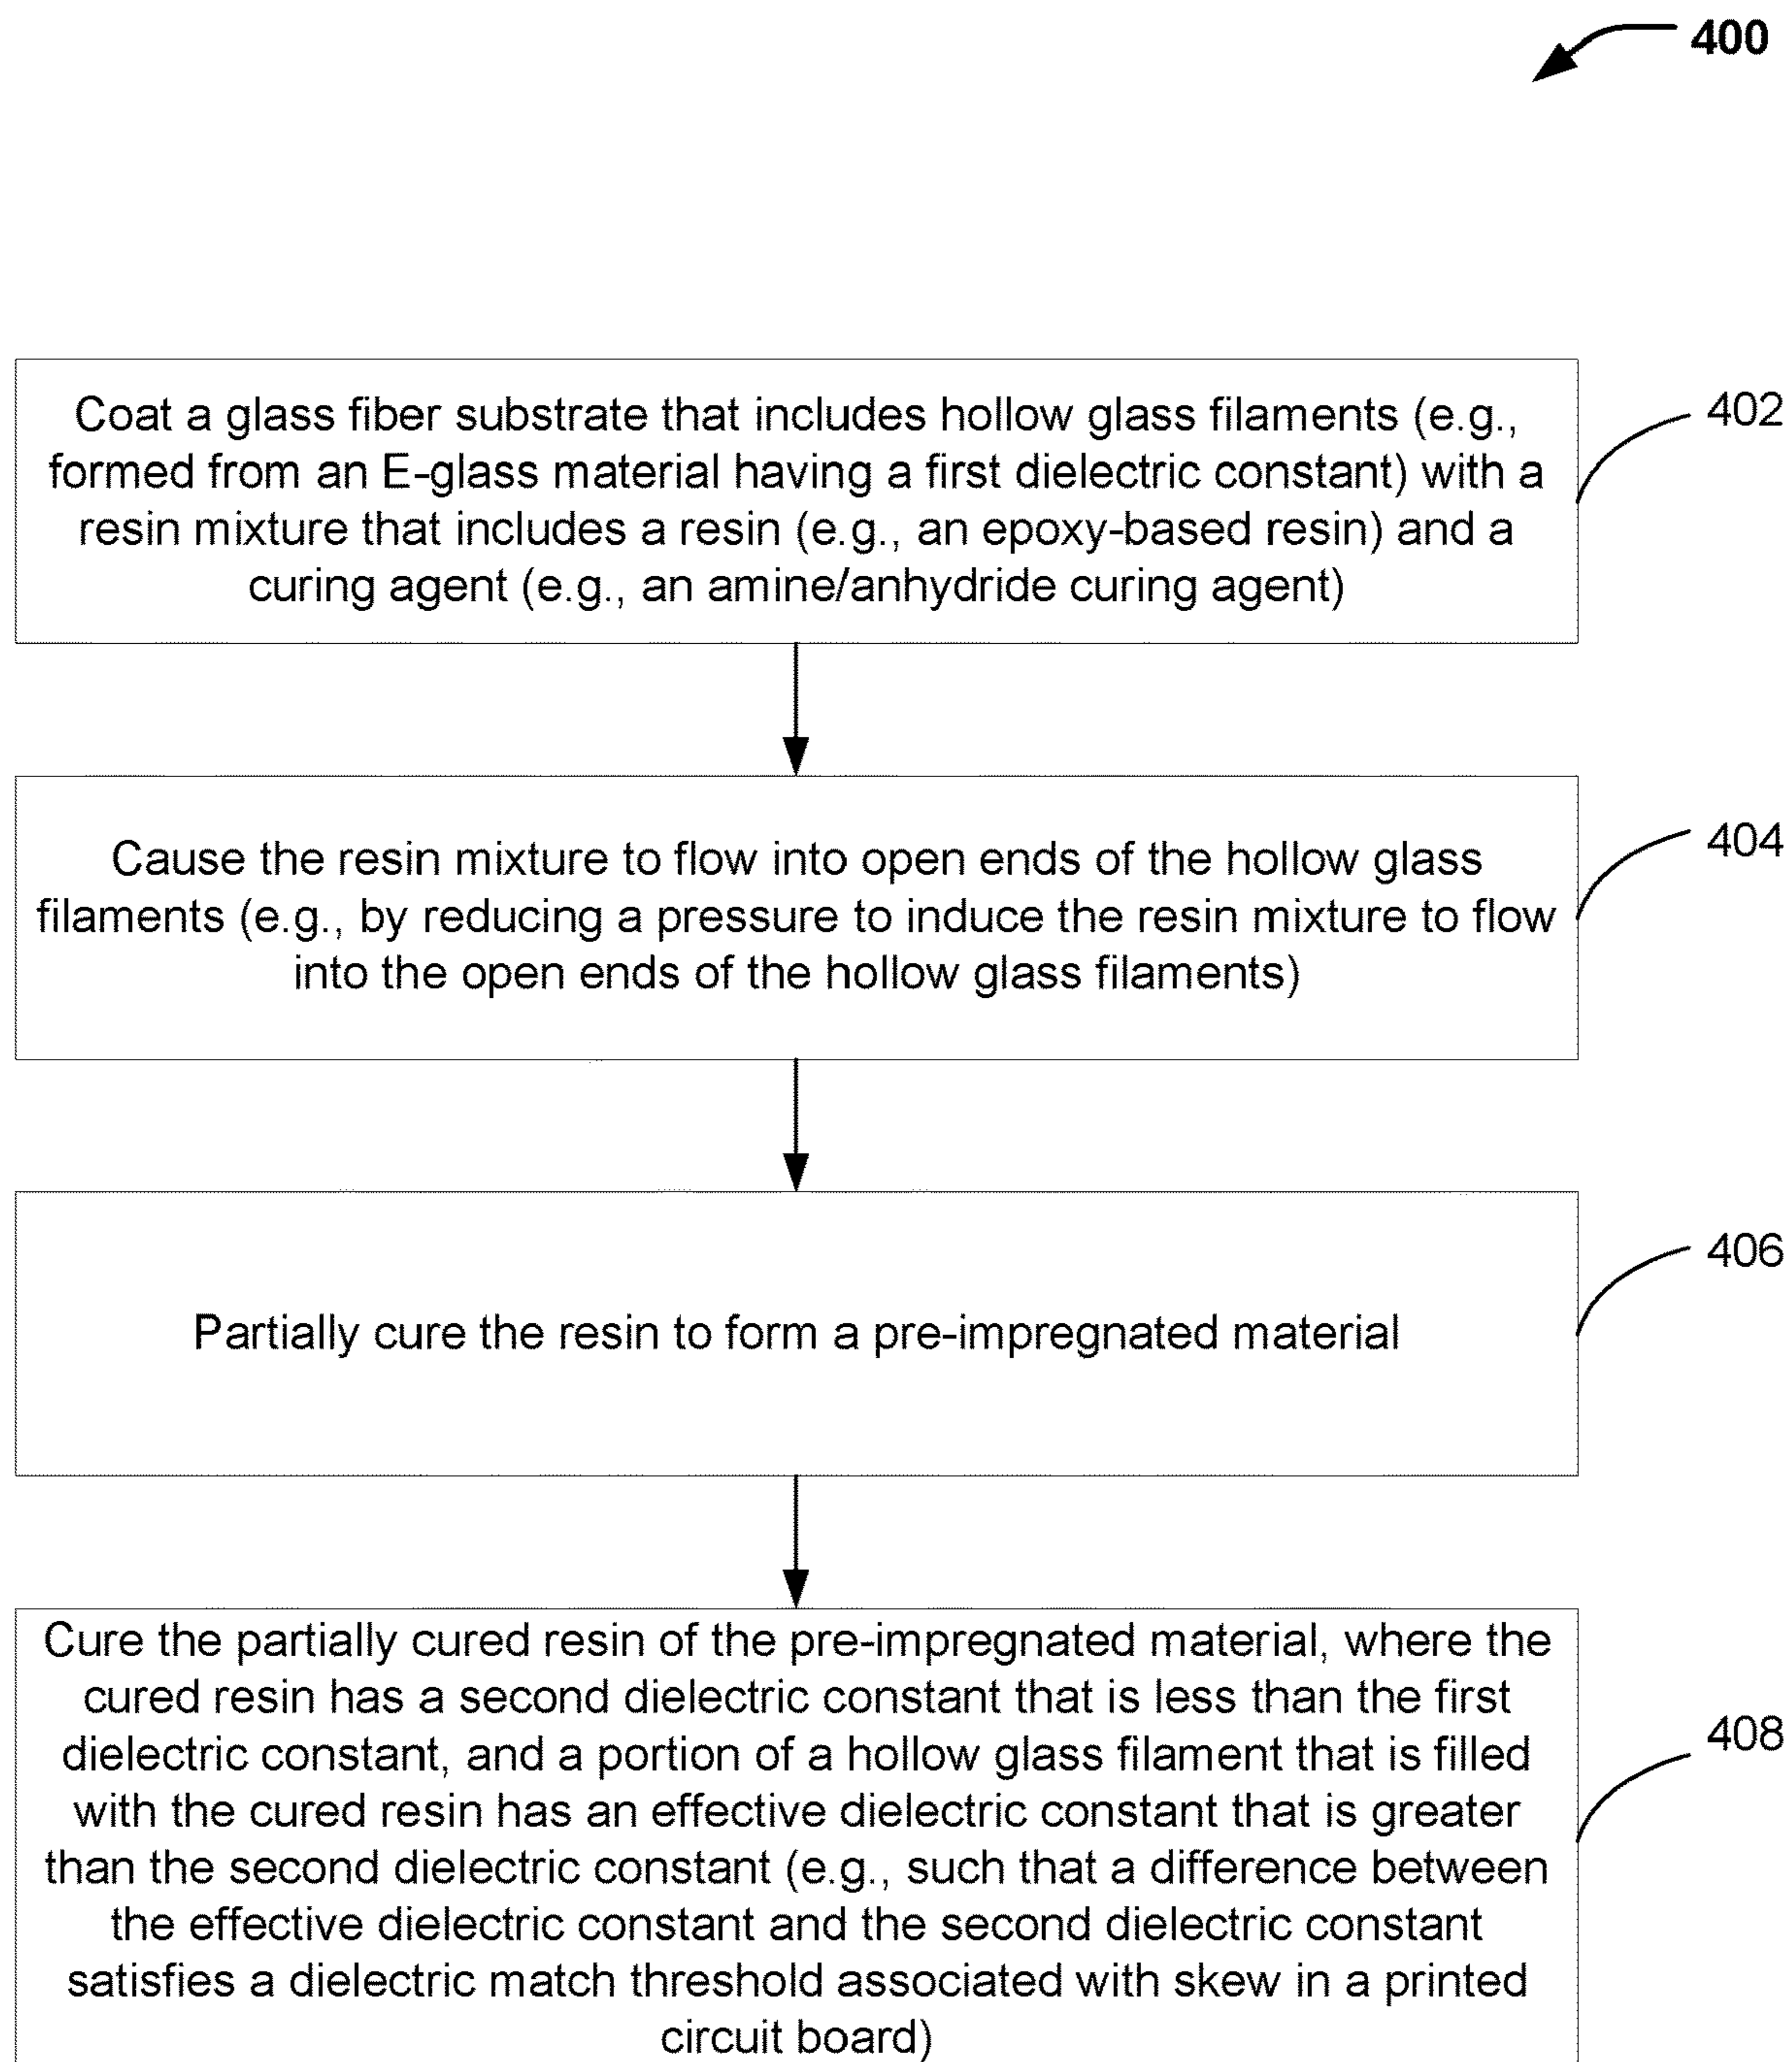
400

Coat a glass fiber substrate that includes hollow glass filaments (e.g., formed from an E-glass material having a first dielectric constant) with a resin mixture that includes a resin (e.g., an epoxy-based resin) and a curing agent (e.g., an amine/anhydride curing agent)

402

Cause the resin mixture to flow into open ends of the hollow glass filaments (e.g., by reducing a pressure to induce the resin mixture to flow into the open ends of the hollow glass filaments)

404

Partially cure the resin to form a pre-impregnated material

406

Cure the partially cured resin of the pre-impregnated material, where the cured resin has a second dielectric constant that is less than the first dielectric constant, and a portion of a hollow glass filament that is filled with the cured resin has an effective dielectric constant that is greater than the second dielectric constant (e.g., such that a difference between the effective dielectric constant and the second dielectric constant satisfies a dielectric match threshold associated with skew in a printed circuit board)

408